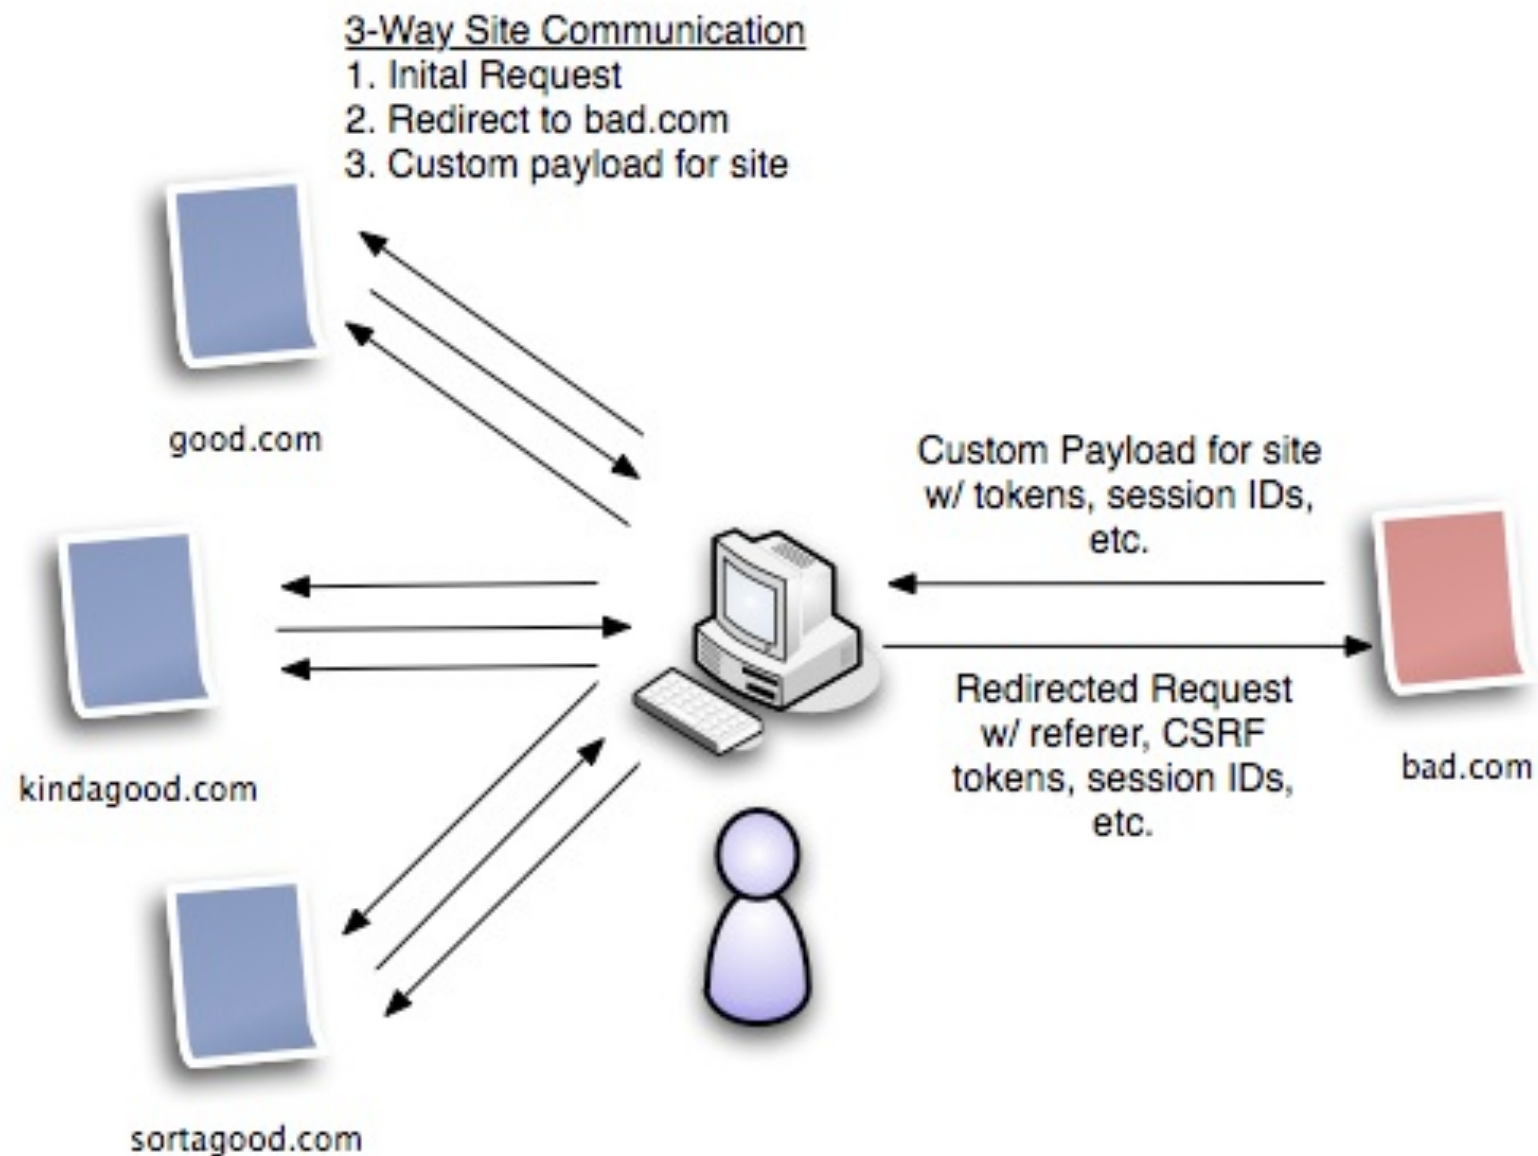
3-Way Site Communication
1. Inital Request
2. Redirect to bad.com
3. Custom payload for site

good.com

Custom Payload for site w/ tokens, session IDs, etc.

kindagood.com

Redirected Request w/ referer, CSRF tokens, session IDs, etc.

bad.com

sortagood.com